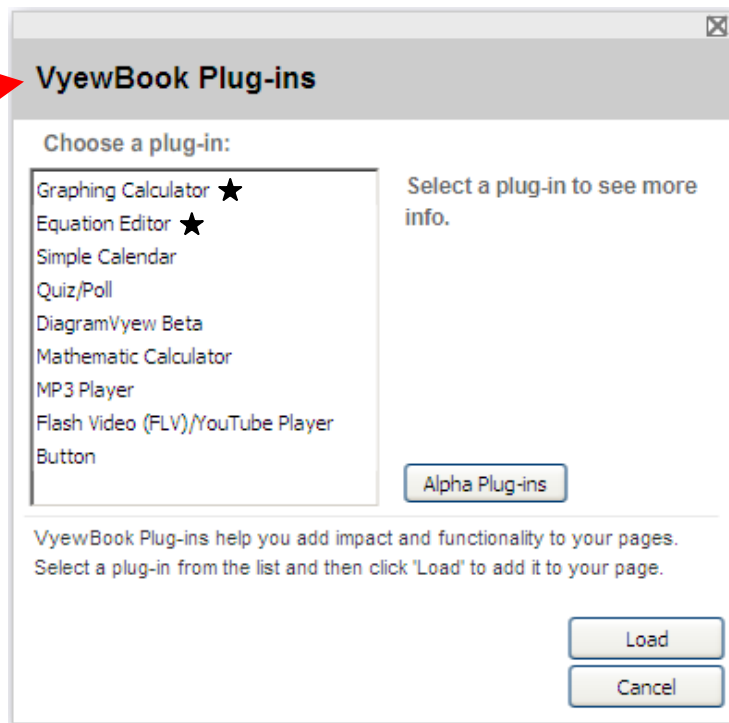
VyewBook Plug-ins

Choose a plug-in:

Graphing Calculator ★
Equation Editor ★
Simple Calendar
Quiz/Poll
DiagramVyew Beta
Mathematic Calculator
MP3 Player
Flash Video (FLV)/YouTube Player
Button

Select a plug-in to see more info.

Alpha Plug-ins

VyewBook Plug-ins help you add impact and functionality to your pages. Select a plug-in from the list and then click 'Load' to add it to your page.

Load

Cancel